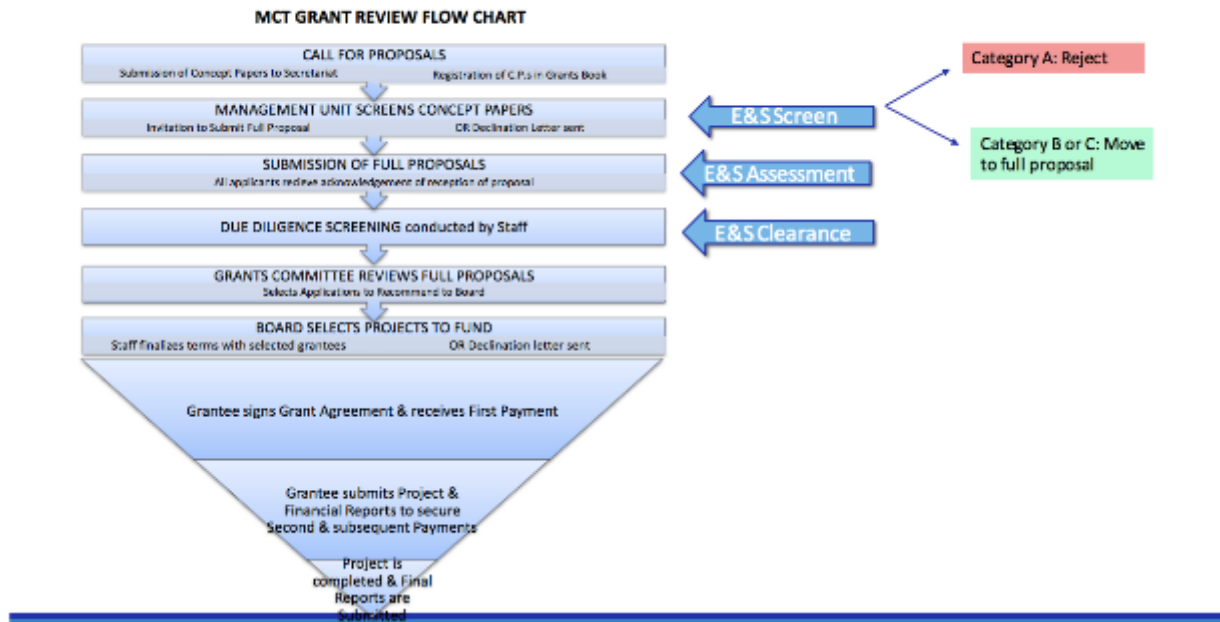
MCT GRANT REVIEW FLOW CHART

CALL FOR PROPOSALS
Submission of Concept Papers to Secretariat
Registration of C.P.s in Grants Book

MANAGEMENT UNIT SCREENS CONCEPT PAPERS
Invitation to Submit Full Proposal
OR Declination Letter sent

E&S Screen

Category A: Reject

Category B or C: Move to full proposal

SUBMISSION OF FULL PROPOSALS
All applicants recieve acknowledgement of reception of proposal

E&S Assessment

DUE DILIGENCE SCREENING conducted by Staff

E&S Clearance

GRANTS COMMITTEE REVIEWS FULL PROPOSALS
Selects Applications to Recommend to Board

BOARD SELECTS PROJECTS TO FUND
Staff finalizes terms with selected grantees
OR Declination letter sent

Grantee signs Grant Agreement & receives First Payment

Grantee submits Project & Financial Reports to secure Second & subsequent Payments

Project is completed & Final Reports are Submitted